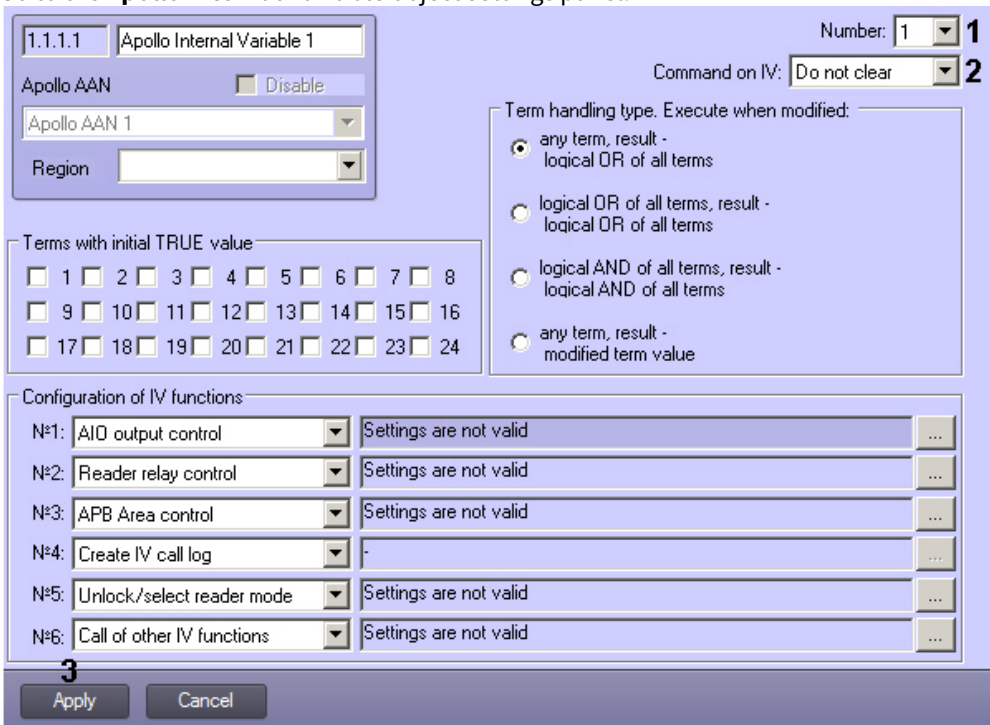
1.1.1.1 Apollo Internal Variable 1

Apollo AAN Disable

Apollo AAN 1

Region

Number: 1 1

Command on IV: Do not clear 2

Term handling type. Execute when modified:

any term, result - logical OR of all terms

logical OR of all terms, result - logical OR of all terms

logical AND of all terms, result - logical AND of all terms

any term, result - modified term value

Terms with initial TRUE value

1 2 3 4 5 6 7 8

9 10 11 12 13 14 15 16

17 18 19 20 21 22 23 24

Configuration of IV functions

№1: AIO output control Settings are not valid ...

№2: Reader relay control Settings are not valid ...

№3: APB Area control Settings are not valid ...

№4: Create IV call log - ...

№5: Unlock/select reader mode Settings are not valid ...

№6: Call of other IV functions Settings are not valid ...

3

Apply Cancel